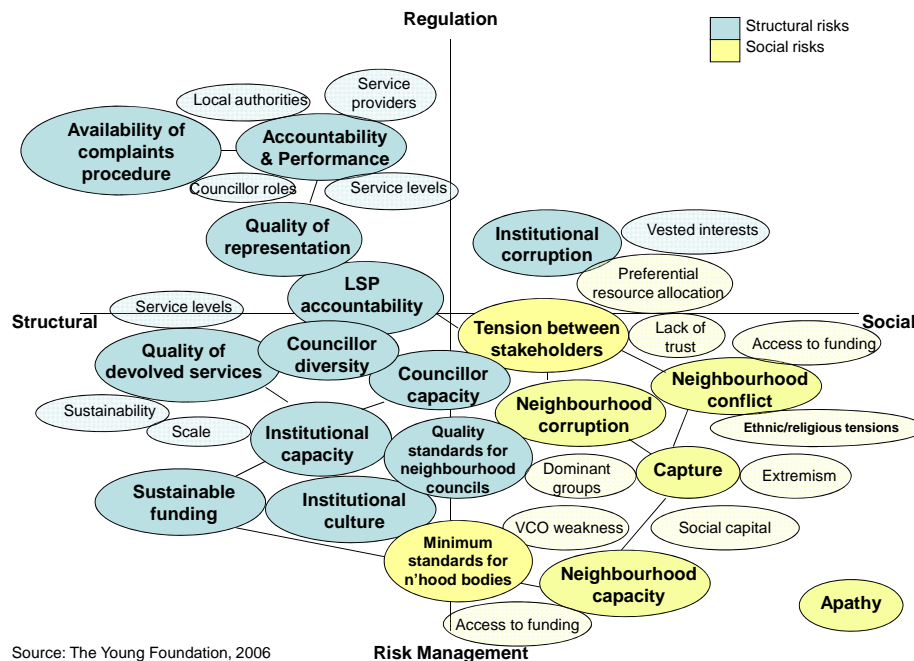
Regulation

Structural risks
Social risks

Local authorities
Service providers
Availability of complaints procedure
Accountability & Performance
Councillor roles
Service levels
Quality of representation
Institutional corruption
Vested interests
Preferential resource allocation
LSP accountability
Service levels
Structural
Social
Tension between stakeholders
Lack of trust
Access to funding
Quality of devolved services
Councillor diversity
Councillor capacity
Neighbourhood conflict
Neighbourhood corruption
Ethnic/religious tensions
Sustainability
Scale
Institutional capacity
Quality standards for neighbourhood councils
Dominant groups
Capture
Extremism
Sustainable funding
Institutional culture
VCO weakness
Social capital
Minimum standards for n'hood bodies
Neighbourhood capacity
Apathy
Access to funding

Source: The Young Foundation, 2006
Risk Management